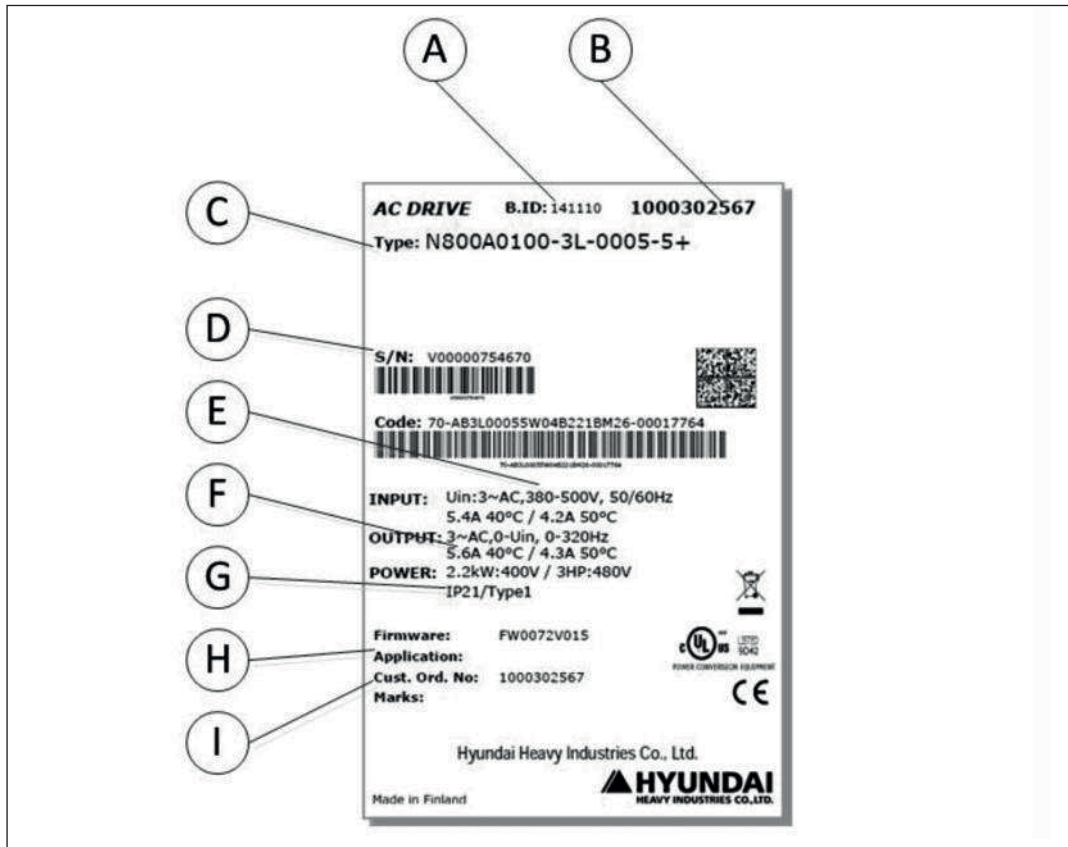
A

B

C

D

E

F

G

H

I

AC DRIVE B.ID: 141110 1000302567

Type: N800A0100-3L-0005-5+

S/N: V00000754670

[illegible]

Code: 70-AB3L00055W04B221BM26-00017764

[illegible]

INPUT: Uin:3~AC,380-500V, 50/60Hz
5.4A 40°C / 4.2A 50°C

OUTPUT: 3~AC,0-Uin, 0-320Hz
5.6A 40°C / 4.3A 50°C

POWER: 2.2kW:400V / 3HP:480V
IP21/Type1

Firmware: FW0072V015

Application:

Cust. Ord. No: 1000302567

Marks:

c UL us LISTED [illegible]
POWER CONVERSION EQUIPMENT

CE

Hyundai Heavy Industries Co., Ltd.

HYUNDAI
HEAVY INDUSTRIES CO.,LTD.

Made in Finland